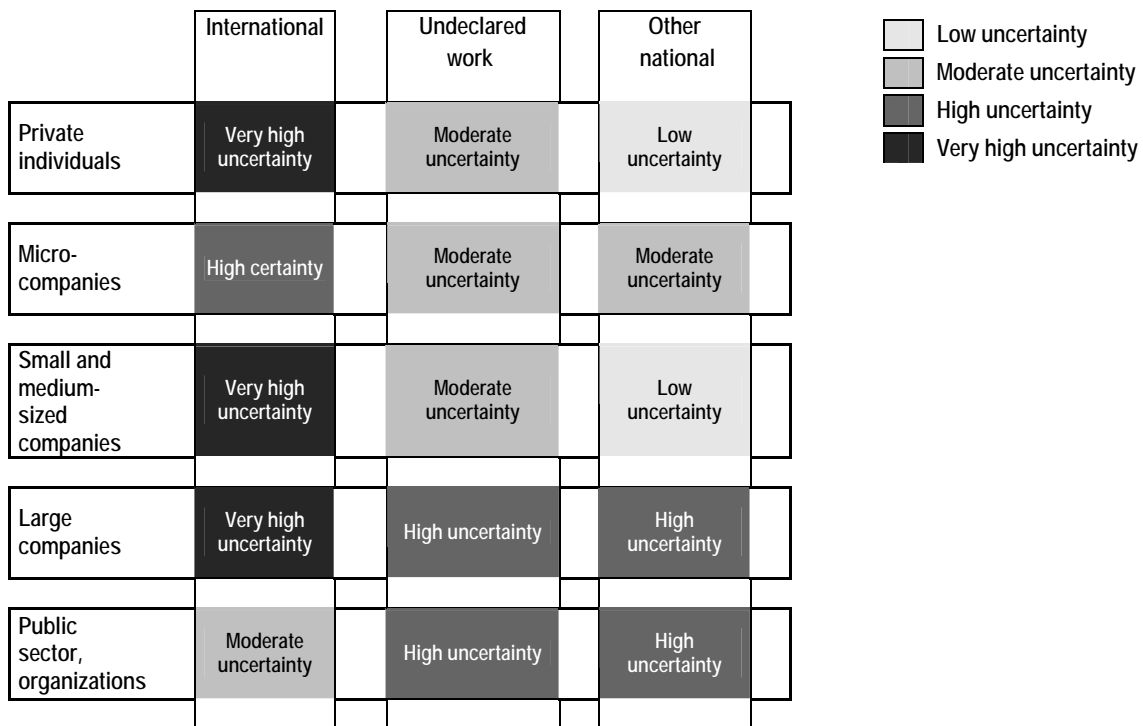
| | International | Undeclared work | Other national |
|---|---|---|---|
| Private individuals | Very high uncertainty | Moderate uncertainty | Low uncertainty |
| Micro-companies | High certainty | Moderate uncertainty | Moderate uncertainty |
| Small and medium-sized companies | Very high uncertainty | Moderate uncertainty | Low uncertainty |
| Large companies | Very high uncertainty | High uncertainty | High uncertainty |
| Public sector, organizations | Moderate uncertainty | High uncertainty | High uncertainty |

Low uncertainty
Moderate uncertainty
High uncertainty
Very high uncertainty